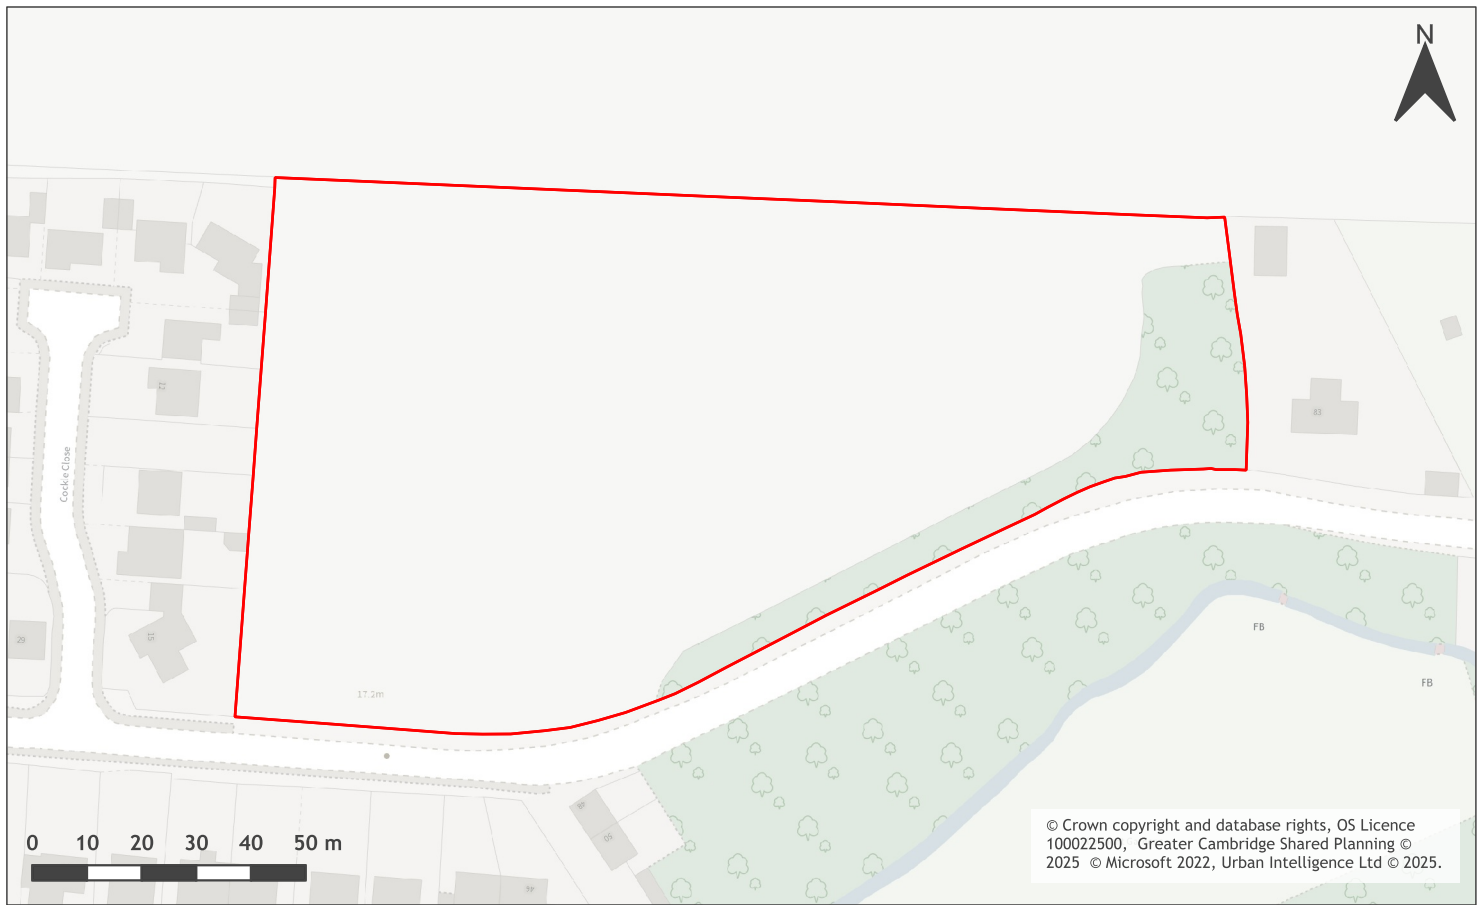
N

Cockle Close

29

15

17.2m

83

FB

FB

0 10 20 30 40 50 m

© Crown copyright and database rights, OS Licence 100022500, Greater Cambridge Shared Planning © 2025 © Microsoft 2022, Urban Intelligence Ltd © 2025.